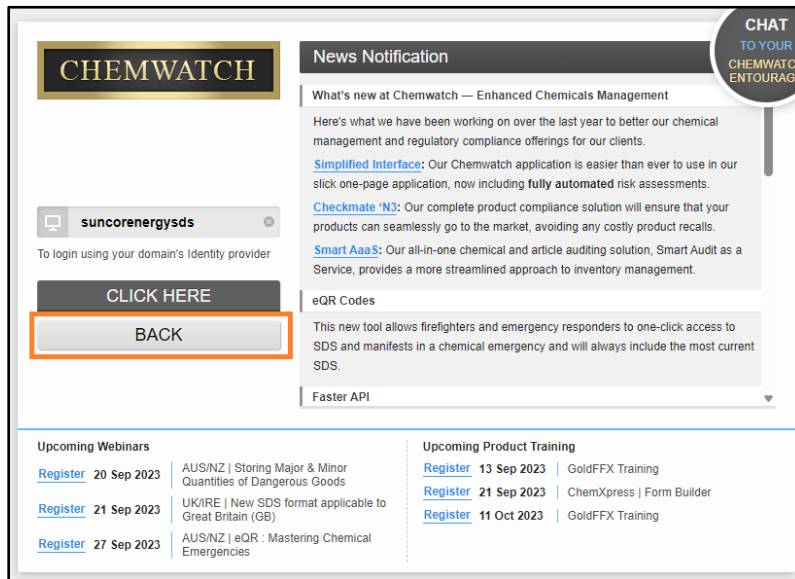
CHEMWATCH

suncorenergysds

To login using your domain's Identity provider

CLICK HERE

BACK

News Notification

CHAT
TO YOUR
CHEMWATC
ENTOURAG

What's new at Chemwatch — Enhanced Chemicals Management

Here's what we have been working on over the last year to better our chemical management and regulatory compliance offerings for our clients.

Simplified Interface: Our Chemwatch application is easier than ever to use in our slick one-page application, now including fully automated risk assessments.

Checkmate 'N3: Our complete product compliance solution will ensure that your products can seamlessly go to the market, avoiding any costly product recalls.

Smart AaaS: Our all-in-one chemical and article auditing solution, Smart Audit as a Service, provides a more streamlined approach to inventory management.

eQR Codes

This new tool allows firefighters and emergency responders to one-click access to SDS and manifests in a chemical emergency and will always include the most current SDS.

Faster API

Upcoming Webinars

| | | |
|---|---|---|
| Register | 20 Sep 2023 | AUS/NZ \| Storing Major & Minor Quantities of Dangerous Goods |
| Register | 21 Sep 2023 | UK/IRE \| New SDS format applicable to Great Britain (GB) |
| Register | 27 Sep 2023 | AUS/NZ \| eQR : Mastering Chemical Emergencies |

Upcoming Product Training

| | | |
|---|---|---|
| Register | 13 Sep 2023 | GoldFFX Training |
| Register | 21 Sep 2023 | ChemXpress \| Form Builder |
| Register | 11 Oct 2023 | GoldFFX Training |